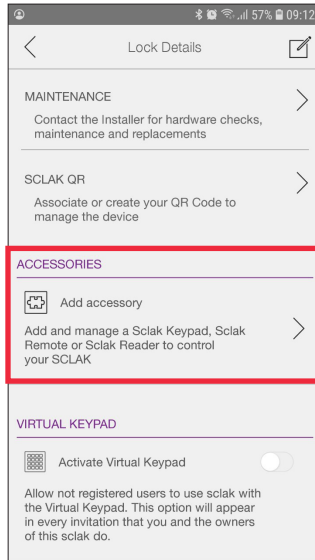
57% 09:12

Lock Details

MAINTENANCE

Contact the Installer for hardware checks, maintenance and replacements

SCLAK QR

Associate or create your QR Code to manage the device

ACCESSORIES

Add accessory

Add and manage a Sclak Keypad, Sclak Remote or Sclak Reader to control your SCLAK

VIRTUAL KEYPAD

Activate Virtual Keypad

Allow not registered users to use sclak with the Virtual Keypad. This option will appear in every invitation that you and the owners of this sclak do.